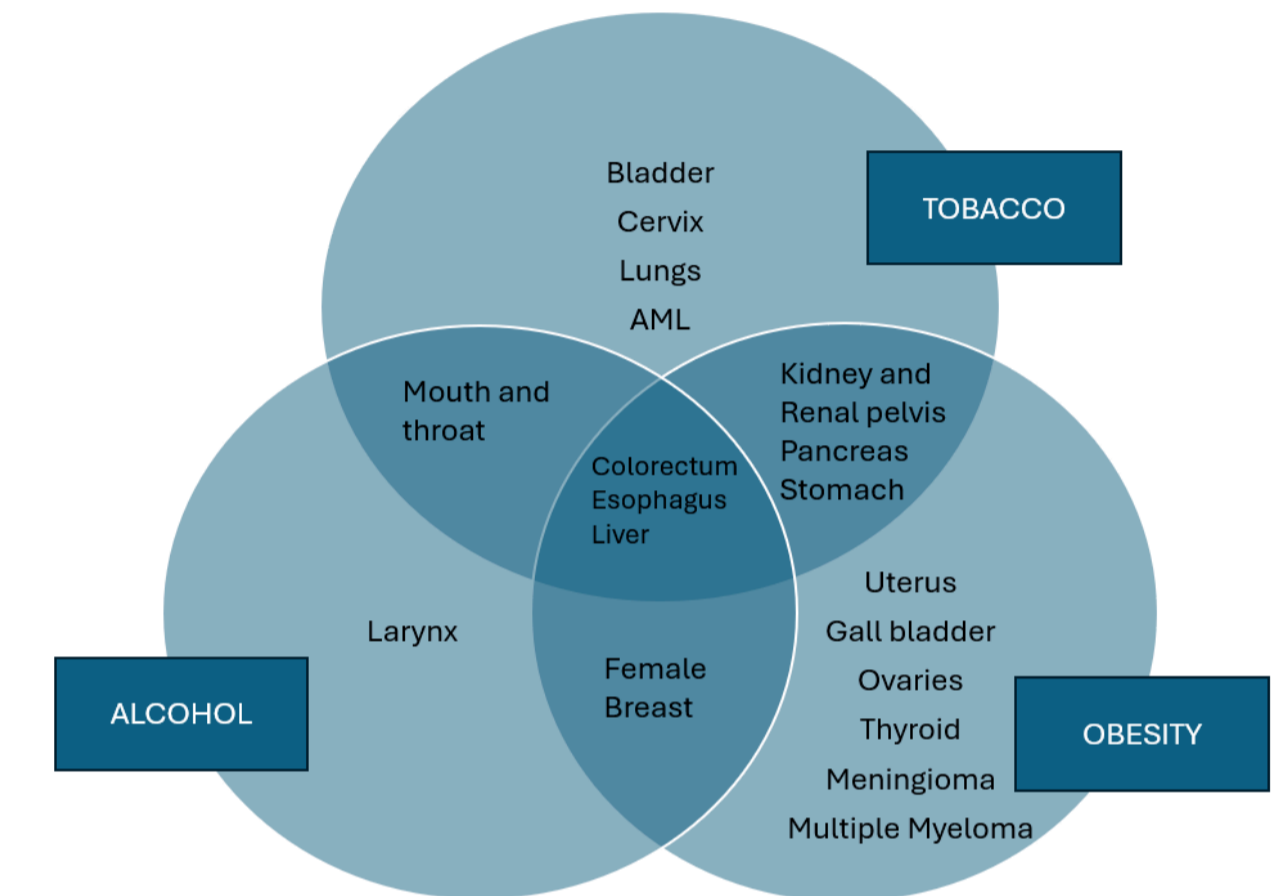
Bladder
Cervix
Lungs
AML

TOBACCO

Mouth and throat

Kidney and Renal pelvis
Pancreas
Stomach

Colorectum
Esophagus
Liver

Larynx

Female Breast

Uterus
Gall bladder
Ovaries
Thyroid
Meningioma
Multiple Myeloma

ALCOHOL

OBESITY